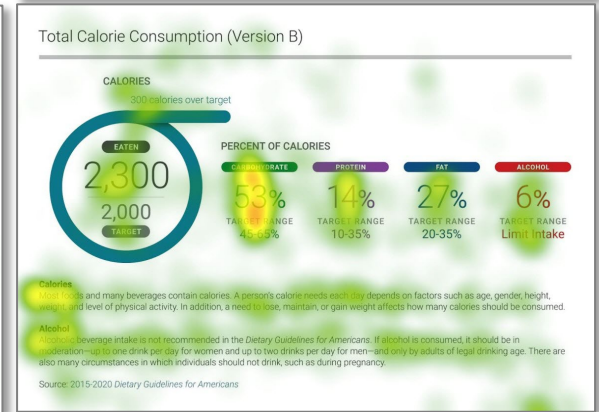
Total Calorie Consumption (Version B)

CALORIES

300 calories over target

EATEN

2,300

2,000

TARGET

PERCENT OF CALORIES

| CARBOHYDRATE | PROTEIN | FAT | ALCOHOL |
|---|---|---|---|
| 53% | 14% | 27% | 6% |
| TARGET RANGE | TARGET RANGE | TARGET RANGE | TARGET RANGE |
| 45-65% | 10-35% | 20-35% | Limit Intake |

Calories
Most foods and many beverages contain calories. A person's calorie needs each day depends on factors such as age, gender, height, weight, and level of physical activity. In addition, a need to lose, maintain, or gain weight affects how many calories should be consumed.

Alcohol
Alcoholic beverage intake is not recommended in the Dietary Guidelines for Americans. If alcohol is consumed, it should be in moderation—up to one drink per day for women and up to two drinks per day for men—and only by adults of legal drinking age. There are also many circumstances in which individuals should not drink, such as during pregnancy.

Source: 2015-2020 Dietary Guidelines for Americans